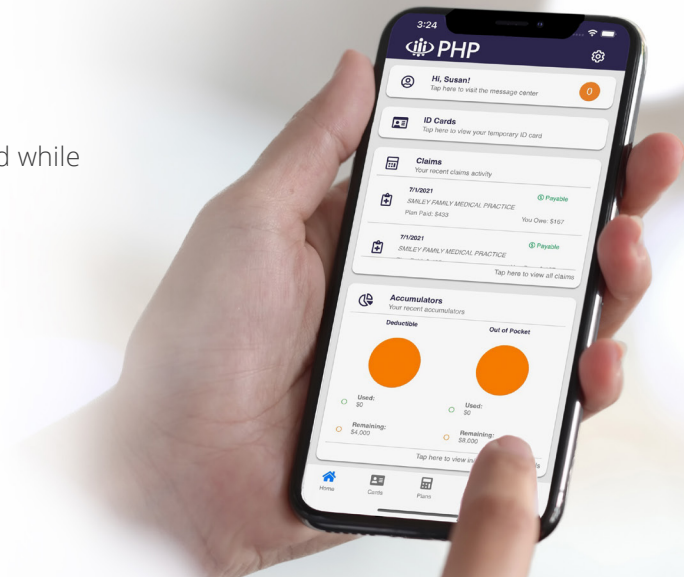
d while

3:24

PHP

Hi, Susan!
Tap here to visit the message center

0

ID Cards
Tap here to view your temporary ID card

Claims
Your recent claims activity

7/1/2021
Payable
SMILEY FAMILY MEDICAL PRACTICE
Plan Paid: $433
You Owe: $157

7/1/2021
Payable
SMILEY FAMILY MEDICAL PRACTICE

Tap here to view all claims

Accumulators
Your recent accumulators

Deductible

Out of Pocket

Used:
$0

Used:
$0

Remaining:
$4,000

Remaining:
$8,000

Tap here to view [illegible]

Home

Cards

Plans